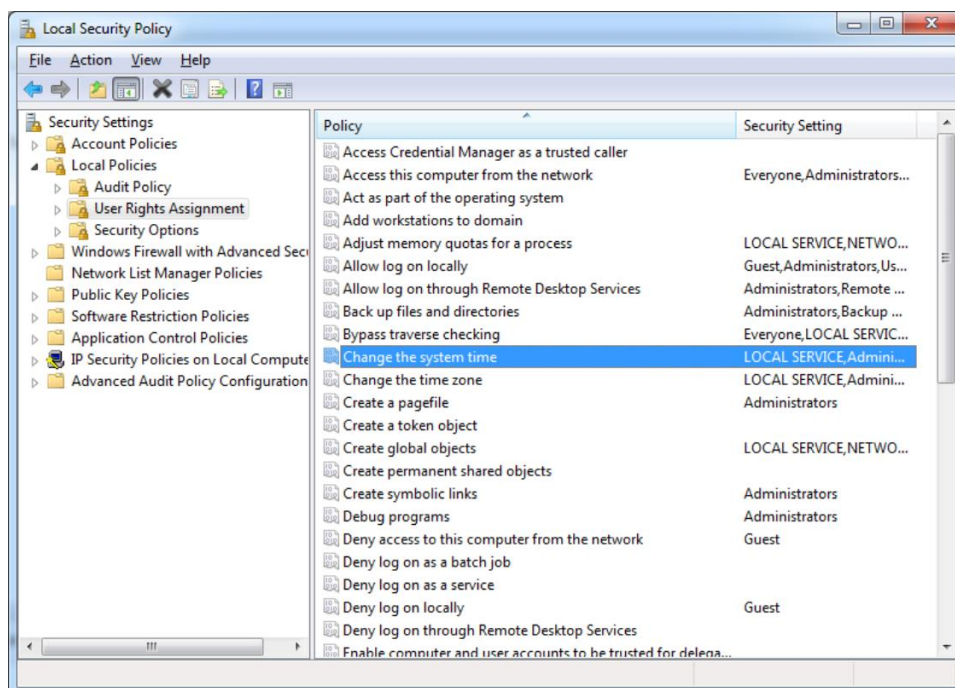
Local Security Policy

File Action View Help

Security Settings
Account Policies
Local Policies
Audit Policy
User Rights Assignment
Security Options
Windows Firewall with Advanced Sec
Network List Manager Policies
Public Key Policies
Software Restriction Policies
Application Control Policies
IP Security Policies on Local Compute
Advanced Audit Policy Configuration

| Policy | Security Setting |
|---|---|
| Access Credential Manager as a trusted caller | |
| Access this computer from the network | Everyone,Administrators... |
| Act as part of the operating system | |
| Add workstations to domain | |
| Adjust memory quotas for a process | LOCAL SERVICE,NETWO... |
| Allow log on locally | Guest,Administrators,Us... |
| Allow log on through Remote Desktop Services | Administrators,Remote ... |
| Back up files and directories | Administrators,Backup ... |
| Bypass traverse checking | Everyone,LOCAL SERVIC... |
| Change the system time | LOCAL SERVICE,Admini... |
| Change the time zone | LOCAL SERVICE,Admini... |
| Create a pagefile | Administrators |
| Create a token object | |
| Create global objects | LOCAL SERVICE,NETWO... |
| Create permanent shared objects | |
| Create symbolic links | Administrators |
| Debug programs | Administrators |
| Deny access to this computer from the network | Guest |
| Deny log on as a batch job | |
| Deny log on as a service | |
| Deny log on locally | Guest |
| Deny log on through Remote Desktop Services | |
| Enable computer and user accounts to be trusted for delega... | |